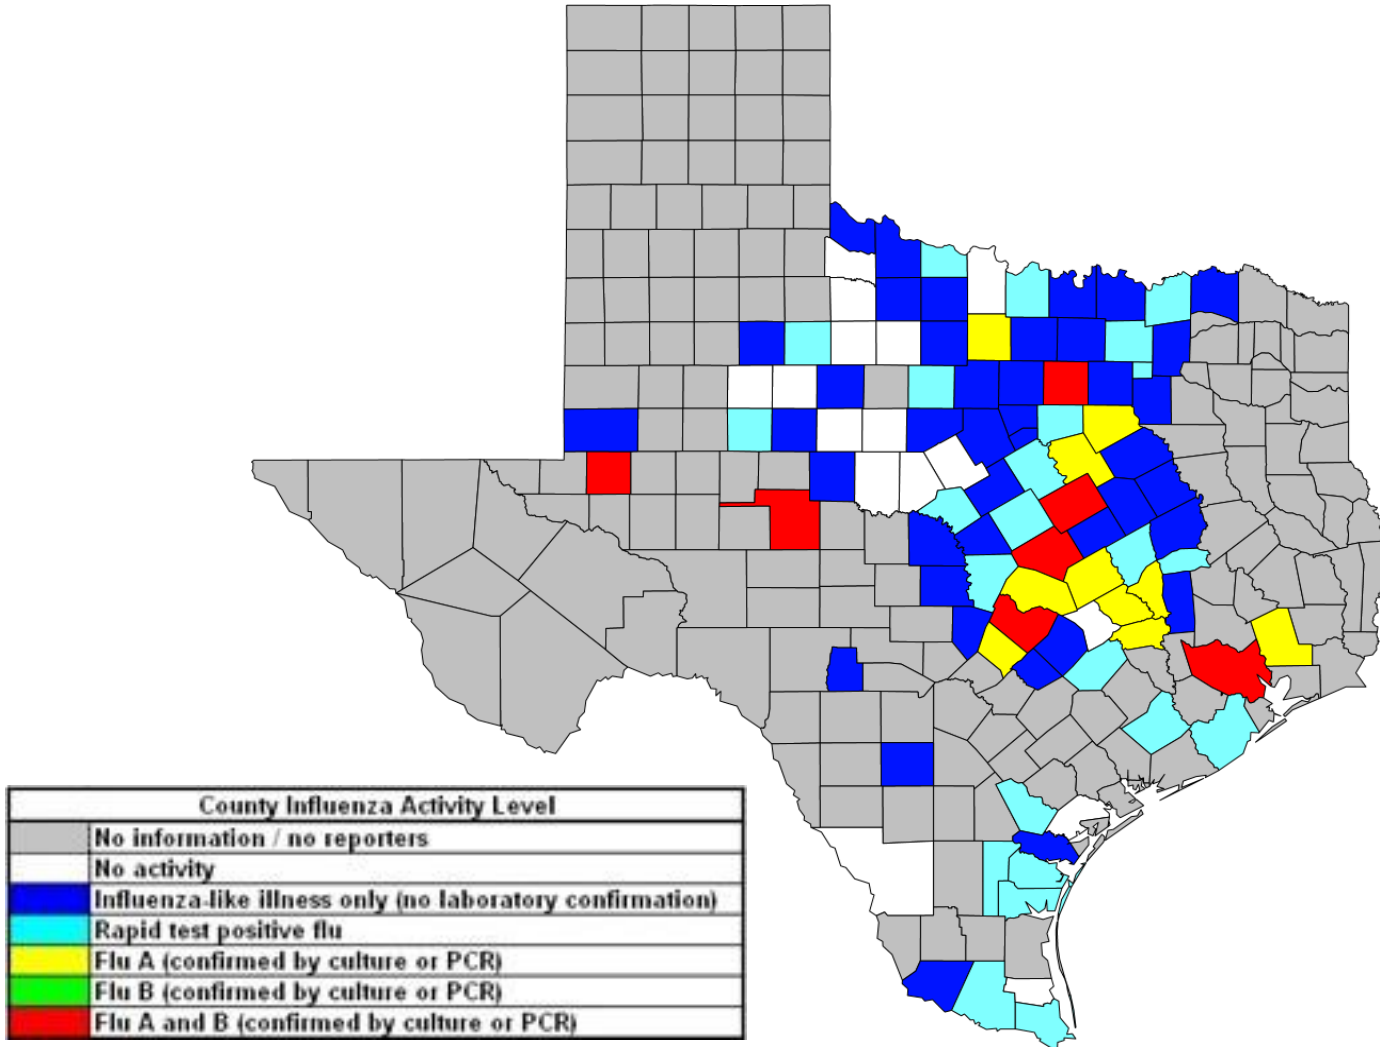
| County Influenza Activity Level |
|---|
| No information / no reporters |
| No activity |
| Influenza-like illness only (no laboratory confirmation) |
| Rapid test positive flu |
| Flu A (confirmed by culture or PCR) |
| Flu B (confirmed by culture or PCR) |
| Flu A and B (confirmed by culture or PCR) |